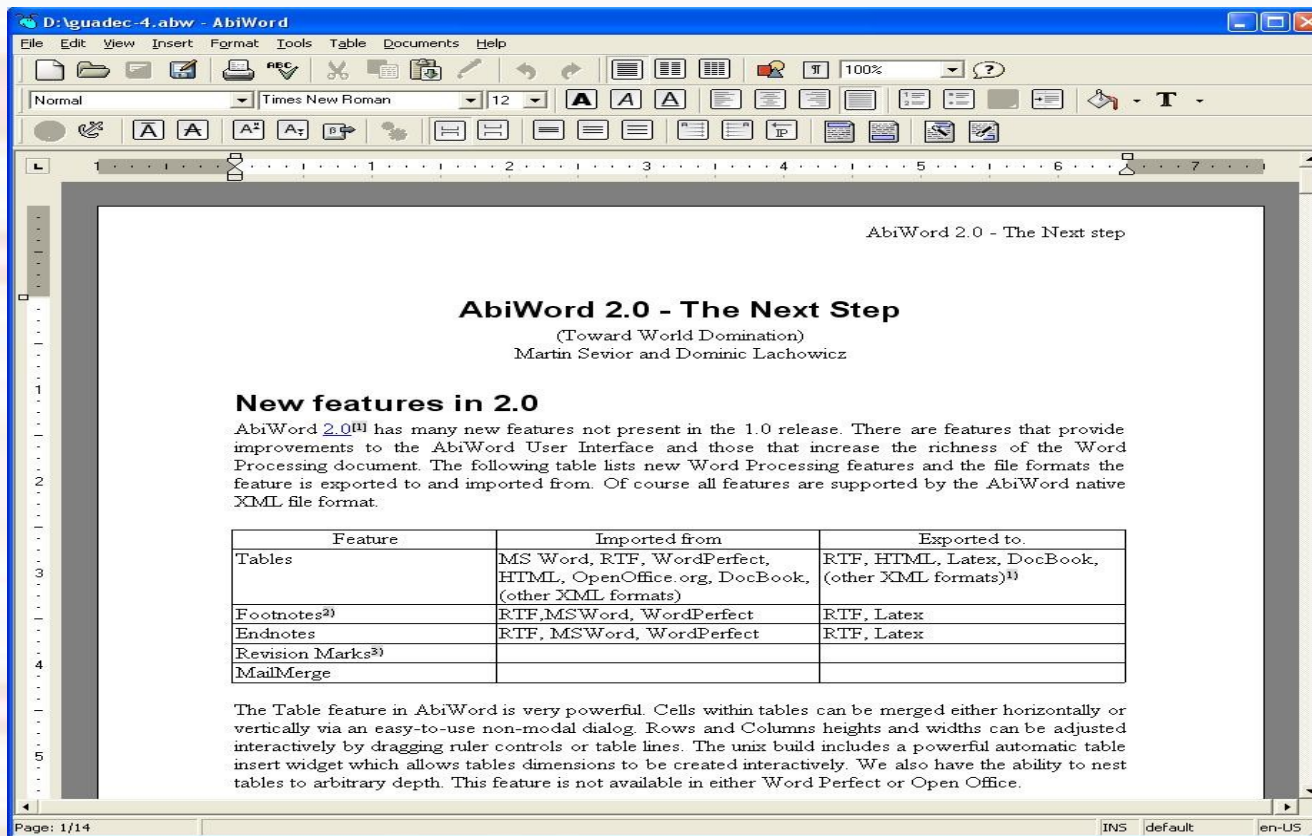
D:\guadec-4.abw - AbiWord

File Edit View Insert Format Tools Table Documents Help

100%

Normal Times New Roman 12

AbiWord 2.0 - The Next step

AbiWord 2.0 - The Next Step

(Toward World Domination)
Martin Sevior and Dominic Lachowicz

New features in 2.0

AbiWord 2.0[1] has many new features not present in the 1.0 release. There are features that provide improvements to the AbiWord User Interface and those that increase the richness of the Word Processing document. The following table lists new Word Processing features and the file formats the feature is exported to and imported from. Of course all features are supported by the AbiWord native XML file format.

| Feature | Imported from | Exported to. |
|---|---|---|
| Tables | MS Word, RTF, WordPerfect, HTML, OpenOffice.org, DocBook, (other XML formats) | RTF, HTML, Latex, DocBook, (other XML formats)1) |
| Footnotes2) | RTF,MSWord, WordPerfect | RTF, Latex |
| Endnotes | RTF, MSWord, WordPerfect | RTF, Latex |
| Revision Marks3) | | |
| MailMerge | | |

The Table feature in AbiWord is very powerful. Cells within tables can be merged either horizontally or vertically via an easy-to-use non-modal dialog. Rows and Columns heights and widths can be adjusted interactively by dragging ruler controls or table lines. The unix build includes a powerful automatic table insert widget which allows tables dimensions to be created interactively. We also have the ability to nest tables to arbitrary depth. This feature is not available in either Word Perfect or Open Office.

Page: 1/14 INS default en-US